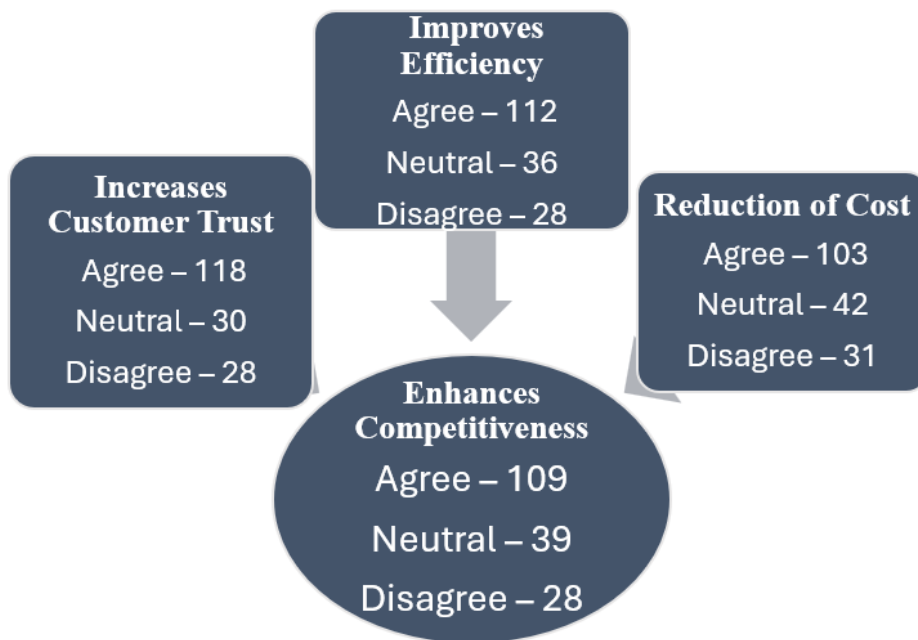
Improves Efficiency
Agree – 112
Neutral – 36
Disagree – 28

Increases Customer Trust
Agree – 118
Neutral – 30
Disagree – 28

Reduction of Cost
Agree – 103
Neutral – 42
Disagree – 31

Enhances Competitiveness
Agree – 109
Neutral – 39
Disagree – 28